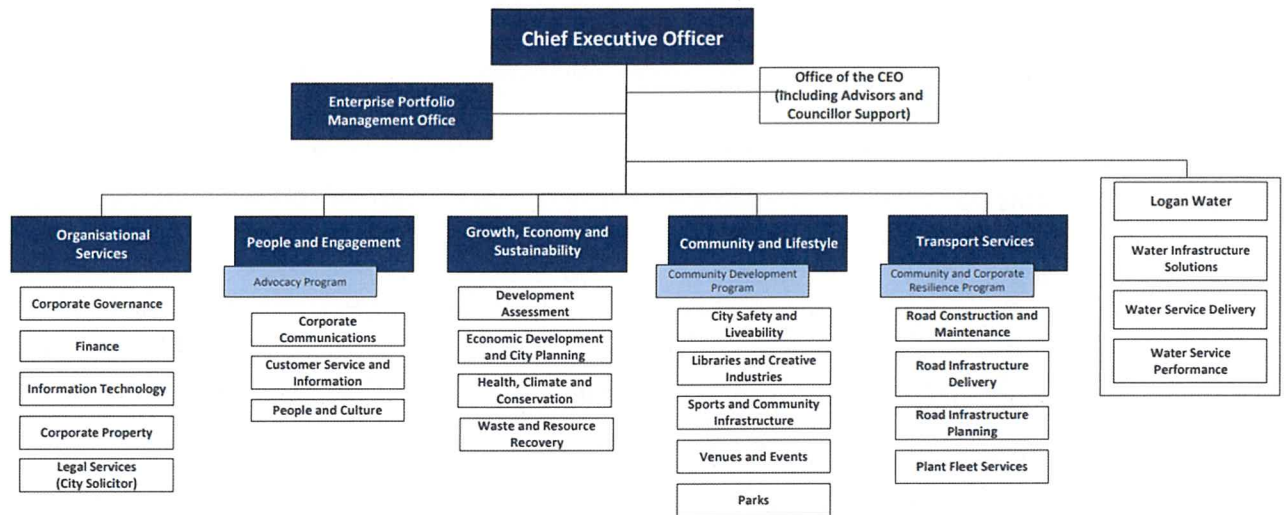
Chief Executive Officer

Enterprise Portfolio Management Office

Office of the CEO (Including Advisors and Councillor Support)

Organisational Services

Corporate Governance

Finance

Information Technology

Corporate Property

Legal Services (City Solicitor)

People and Engagement

Advocacy Program

Corporate Communications

Customer Service and Information

People and Culture

Growth, Economy and Sustainability

Development Assessment

Economic Development and City Planning

Health, Climate and Conservation

Waste and Resource Recovery

Community and Lifestyle

Community Development Program

City Safety and Liveability

Libraries and Creative Industries

Sports and Community Infrastructure

Venues and Events

Parks

Transport Services

Community and Corporate Resilience Program

Road Construction and Maintenance

Road Infrastructure Delivery

Road Infrastructure Planning

Plant Fleet Services

Logan Water

Water Infrastructure Solutions

Water Service Delivery

Water Service Performance